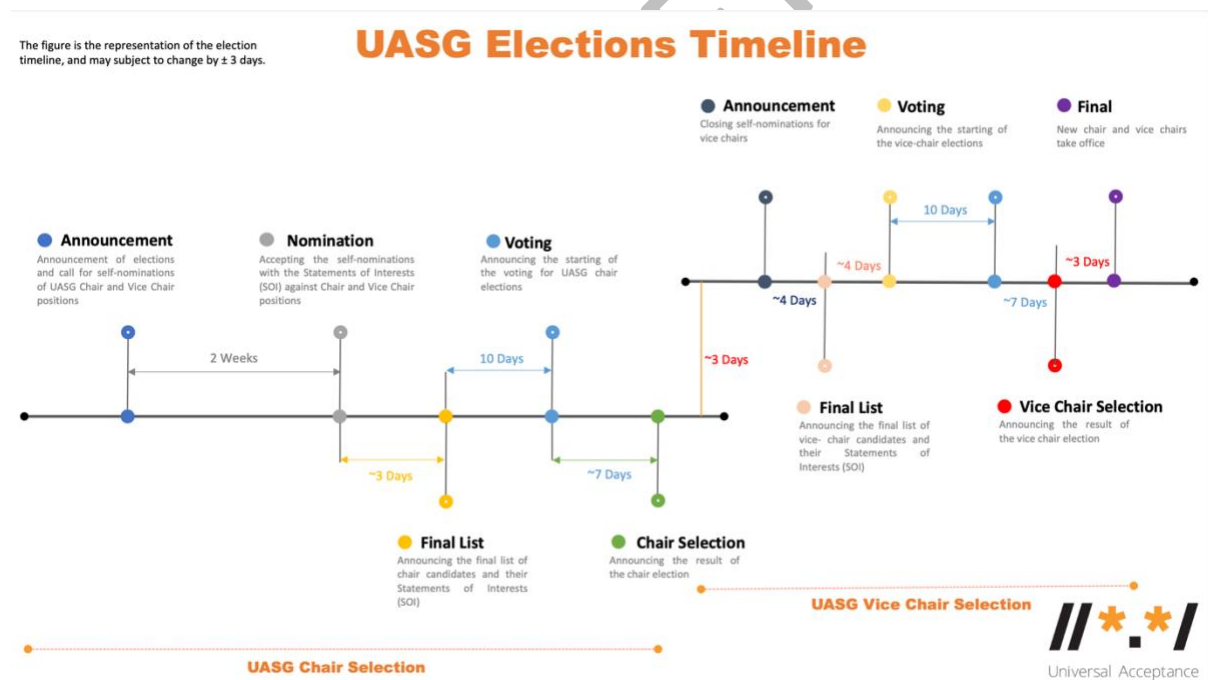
The figure is the representation of the election timeline, and may subject to change by ± 3 days.

UASG Elections Timeline

Announcement
Announcement of elections and call for self-nominations of UASG Chair and Vice Chair positions

Nomination
Accepting the self-nominations with the Statements of Interests (SOI) against Chair and Vice Chair positions

Voting
Announcing the starting of the voting for UASG chair elections

2 Weeks

10 Days

~3 Days

~7 Days

~3 Days

Final List
Announcing the final list of chair candidates and their Statements of Interests (SOI)

Chair Selection
Announcing the result of the chair election

Announcement
Closing self-nominations for vice chairs

Voting
Announcing the starting of the vice-chair elections

Final
New chair and vice chairs take office

10 Days

~4 Days

~3 Days

~4 Days

~7 Days

Final List
Announcing the final list of vice- chair candidates and their Statements of Interests (SOI)

Vice Chair Selection
Announcing the result of the vice chair election

UASG Vice Chair Selection

UASG Chair Selection

//*.*/
Universal Acceptance